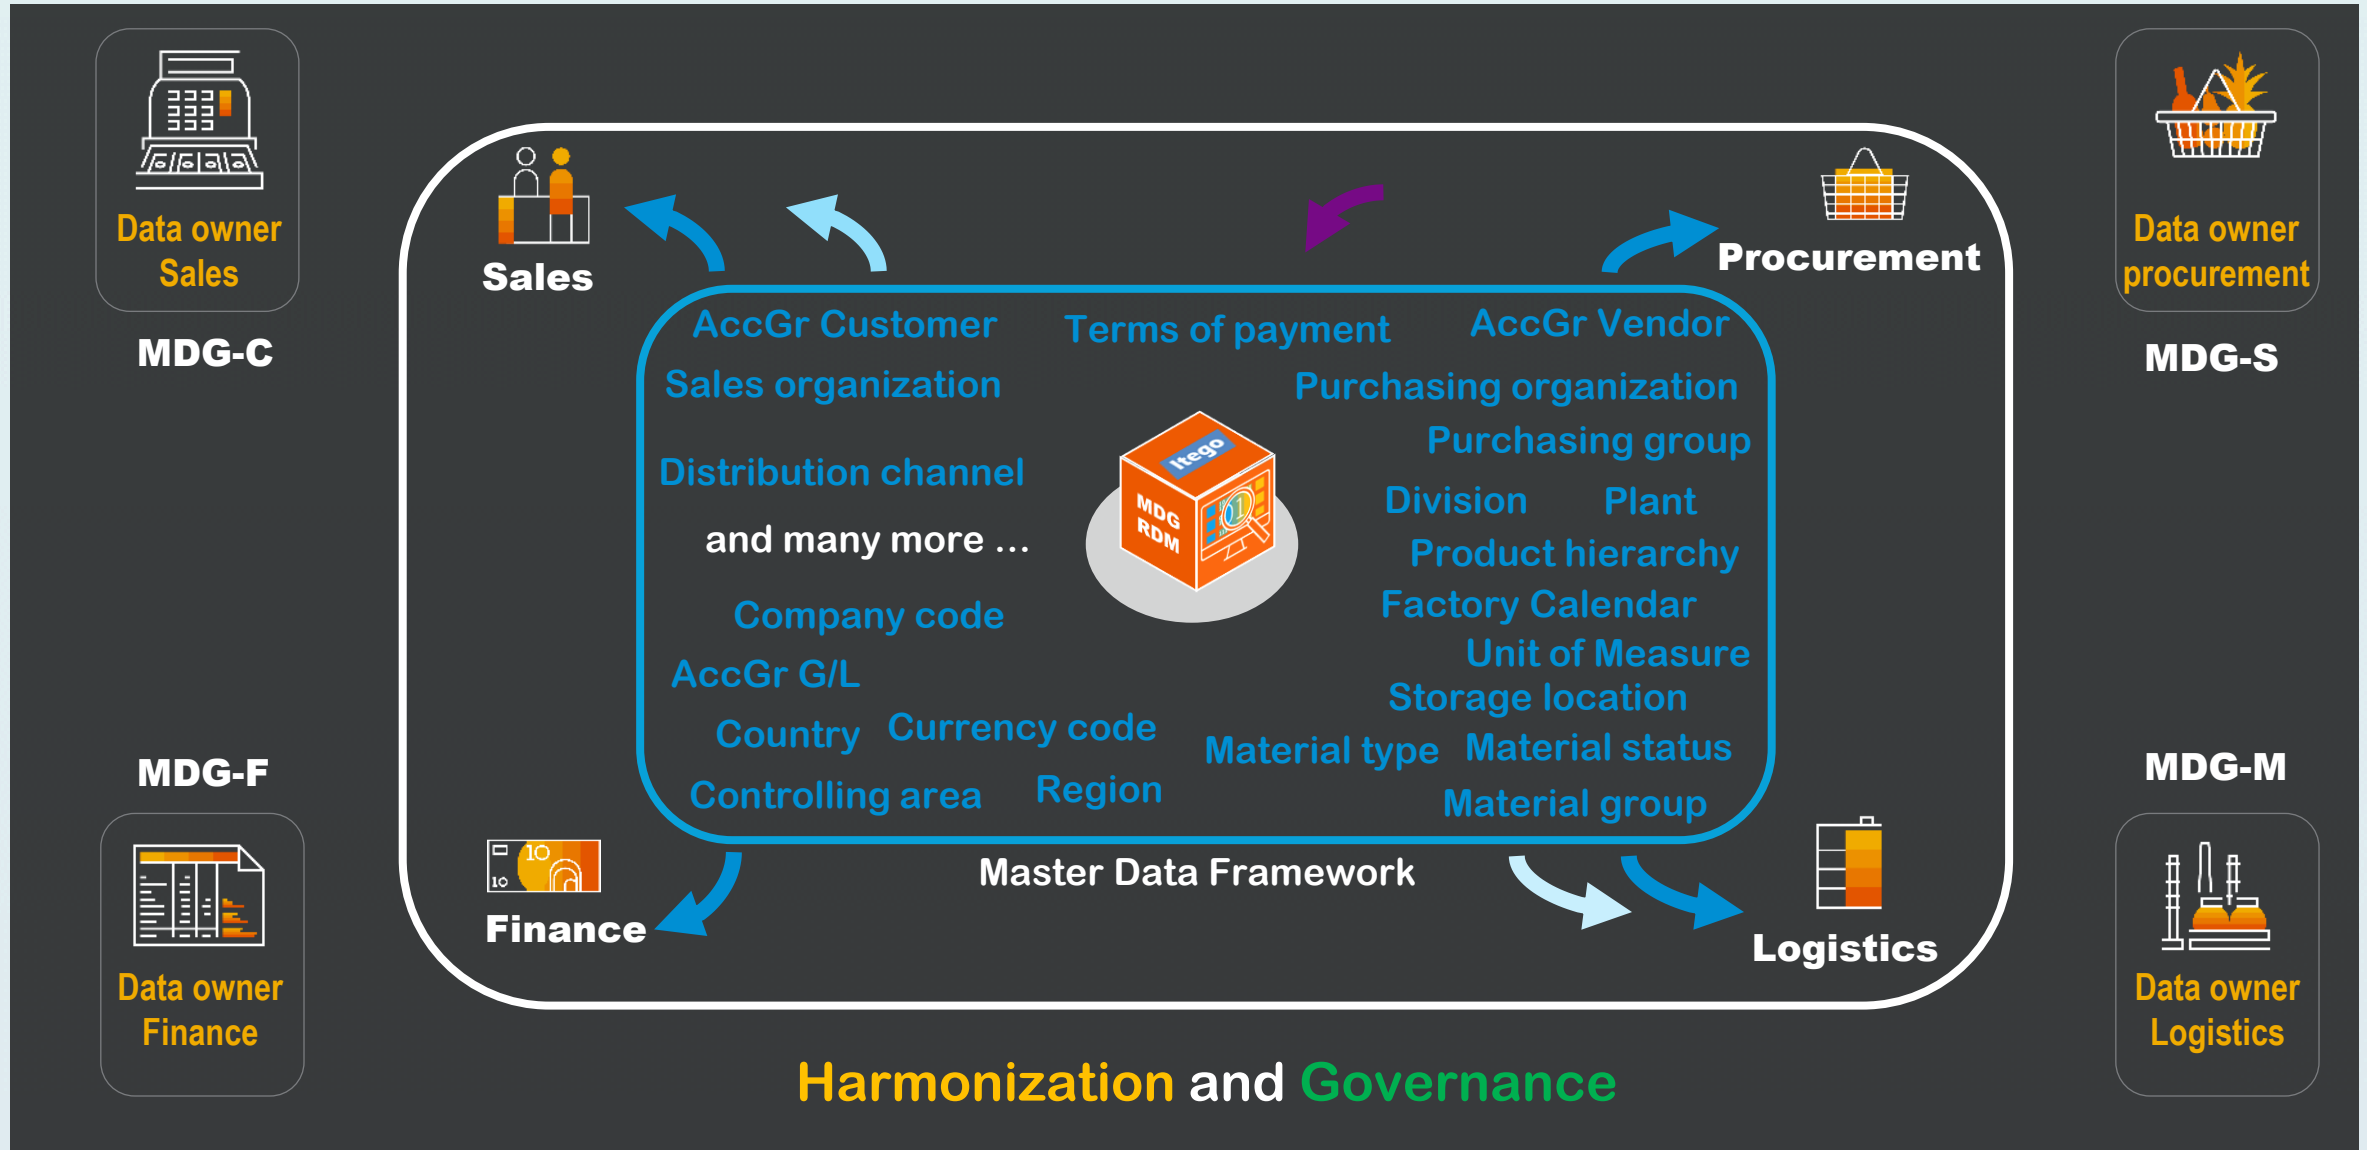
Data owner Sales

MDG-C

Sales

Procurement

Data owner procurement

MDG-S

AccGr Customer
Terms of payment
AccGr Vendor
Sales organization
Purchasing organization
Purchasing group
Distribution channel
Division
Plant
and many more ...
Product hierarchy
Factory Calendar
Company code
Unit of Measure
AccGr G/L
Storage location
Country
Currency code
Material type
Material status
Controlling area
Region
Material group

Itego
MDG
RDM

MDG-F

MDG-M

10
10

Finance

Master Data Framework

Logistics

Data owner Finance

Data owner Logistics

Harmonization and Governance